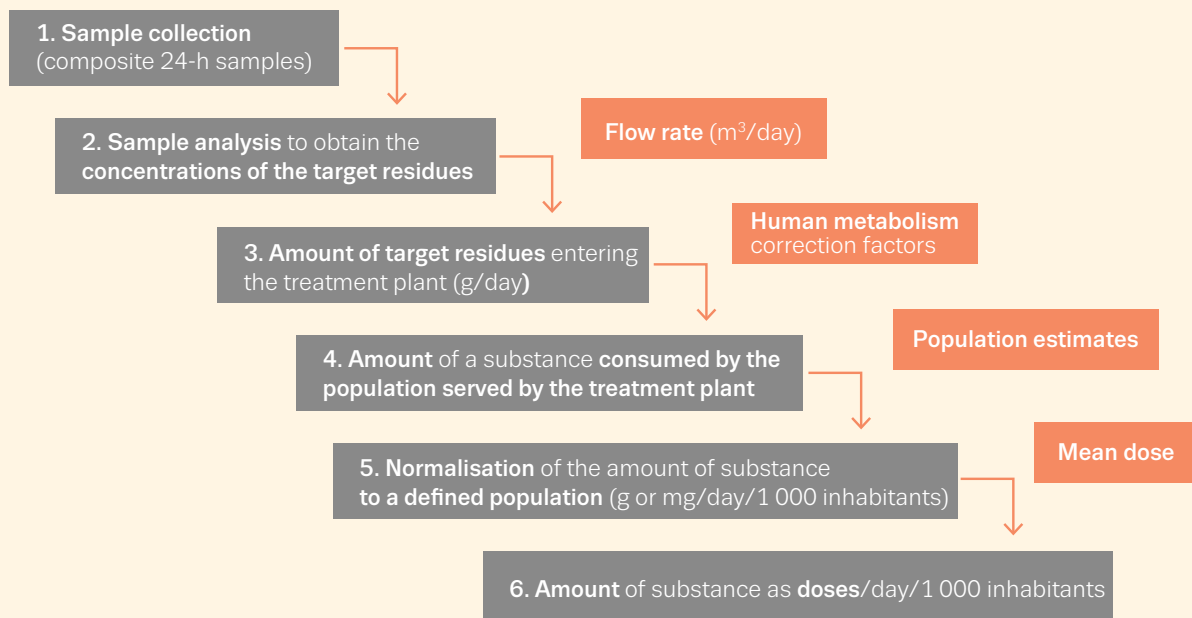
1. Sample collection (composite 24-h samples)

2. Sample analysis to obtain the concentrations of the target residues

Flow rate ($m^3$/day)

3. Amount of target residues entering the treatment plant (g/day)

Human metabolism correction factors

4. Amount of a substance consumed by the population served by the treatment plant

Population estimates

5. Normalisation of the amount of substance to a defined population (g or mg/day/1 000 inhabitants)

Mean dose

6. Amount of substance as doses/day/1 000 inhabitants